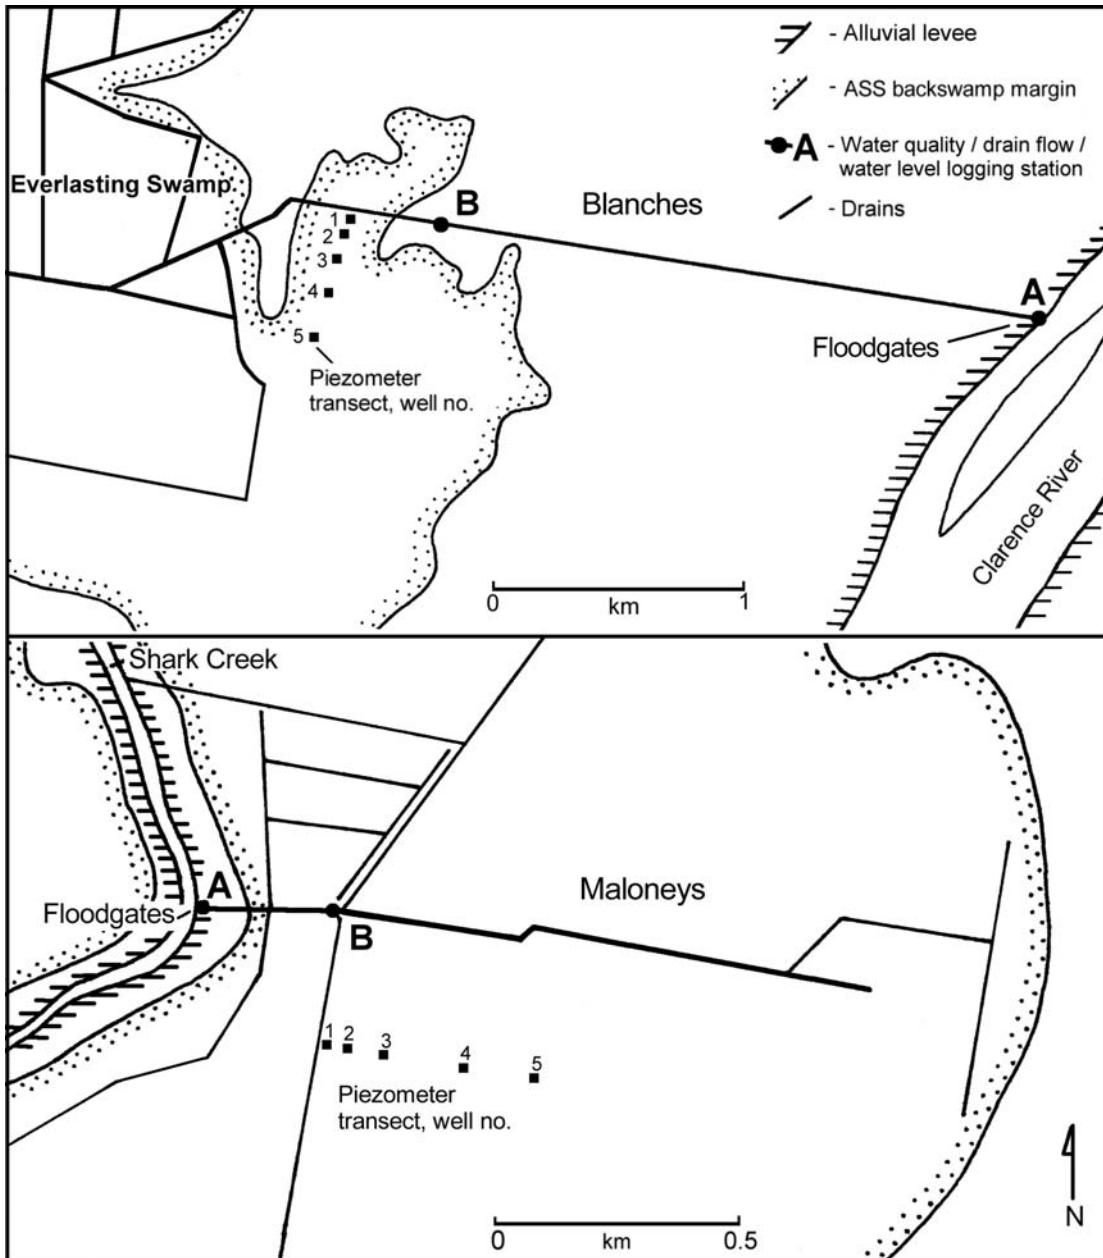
- Alluvial levee

- ASS backswamp margin

A - Water quality / drain flow / water level logging station

- Drains

Everlasting Swamp

B

Blanches

1
2
3
4
5

Piezometer transect, well no.

A

Floodgates

Clarence River

0 km 1

Shark Creek

A

Floodgates

B

Maloneys

1 2 3 4 5

Piezometer transect, well no.

0 km 0.5

N